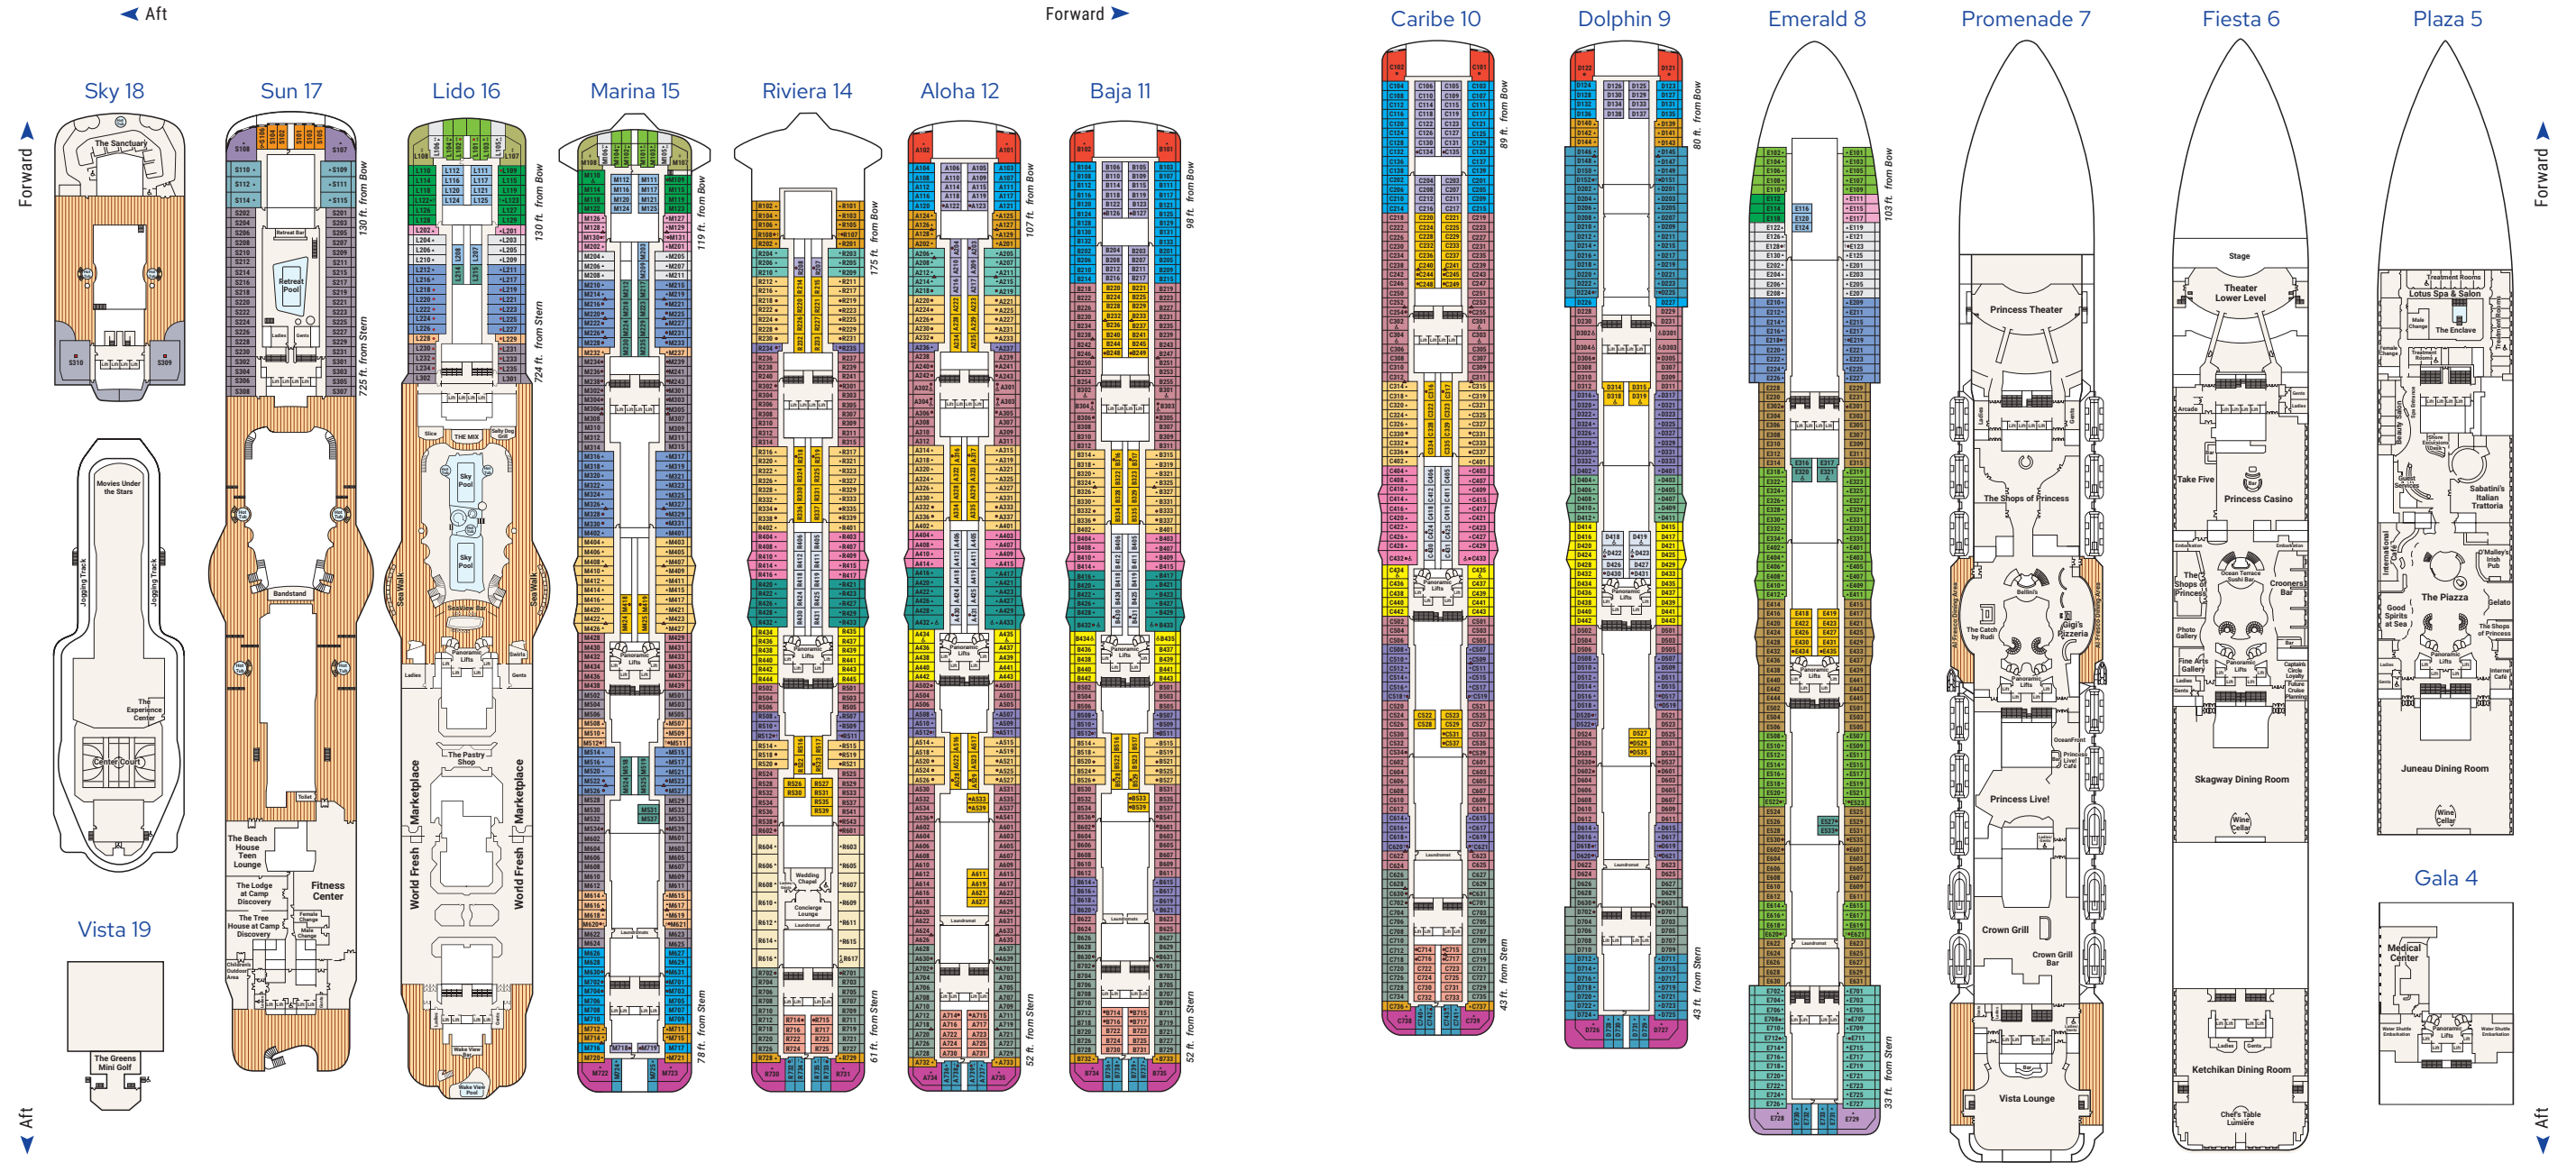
Aft

Forward

Caribe 10

Dolphin 9

Emerald 8

Promenade 7

Fiesta 6

Plaza 5

Sky 18

Sun 17

Lido 16

Marina 15

Riviera 14

Aloha 12

Baja 11

Forward

Forward

The Sanctuary

Retreat Bar

Retreat Pool

Bandstand

Movies Under the Stars

Jogging Track

Jogging Track

The Experience Center

Center Court

The Beach House Teen Lounge

The Lodge at Camp Discovery

Fitness Center

The Tree House at Camp Discovery

Vista 19

The Greens Mini Golf

THE MIX

Salty Dog Grill

Slice

Sky Pool

Sky Pool

Sea Walk

Sea Walk

World Fresh Marketplace

World Fresh Marketplace

The Pastry Shop

Wake View Bar

Wake View Pool

Panoramic Lifts

Laundromat

Wedding Chapel

Concierge Lounge

130 ft. from Bow

725 ft. from Stern

130 ft. from Bow

724 ft. from Stern

119 ft. from Bow

78 ft. from Stern

175 ft. from Bow

61 ft. from Stern

107 ft. from Bow

52 ft. from Stern

98 ft. from Bow

52 ft. from Stern

89 ft. from Bow

43 ft. from Stern

80 ft. from Bow

43 ft. from Stern

103 ft. from Bow

33 ft. from Stern

Princess Theater

The Shops of Princess

Bellini's

The Catch by Rudi

Gigi's Pizzeria

Alfredo's Dining Area

Princess Live!

Princess Live! Café

OceanFront

Crown Grill

Crown Grill Bar

Vista Lounge

Stage

Theater Lower Level

Arcade

Take Five

Princess Casino

The Shops of Princess

Ocean Terrace Sushi Bar

Crooners Bar

Photo Gallery

Fine Arts Gallery

Captain's Circle Loyalty Future Cruise Planning

Skagway Dining Room

Wine Cellar

Ketchikan Dining Room

Chef's Table Lumière

Treatment Rooms

Lotus Spa & Salon

The Enclave

Beauty Salon

Shore Excursions Desk

Guest Services

Sabatini's Italian Trattoria

International Café

O'Malley's Irish Pub

Good Spirits at Sea

The Piazza

Gelato

The Shops of Princess

Internet Café

Juneau Dining Room

Wine Cellar

Gala 4

Medical Center

Water Shuttle Embarkation

Water Shuttle Embarkation

Aft

Aft